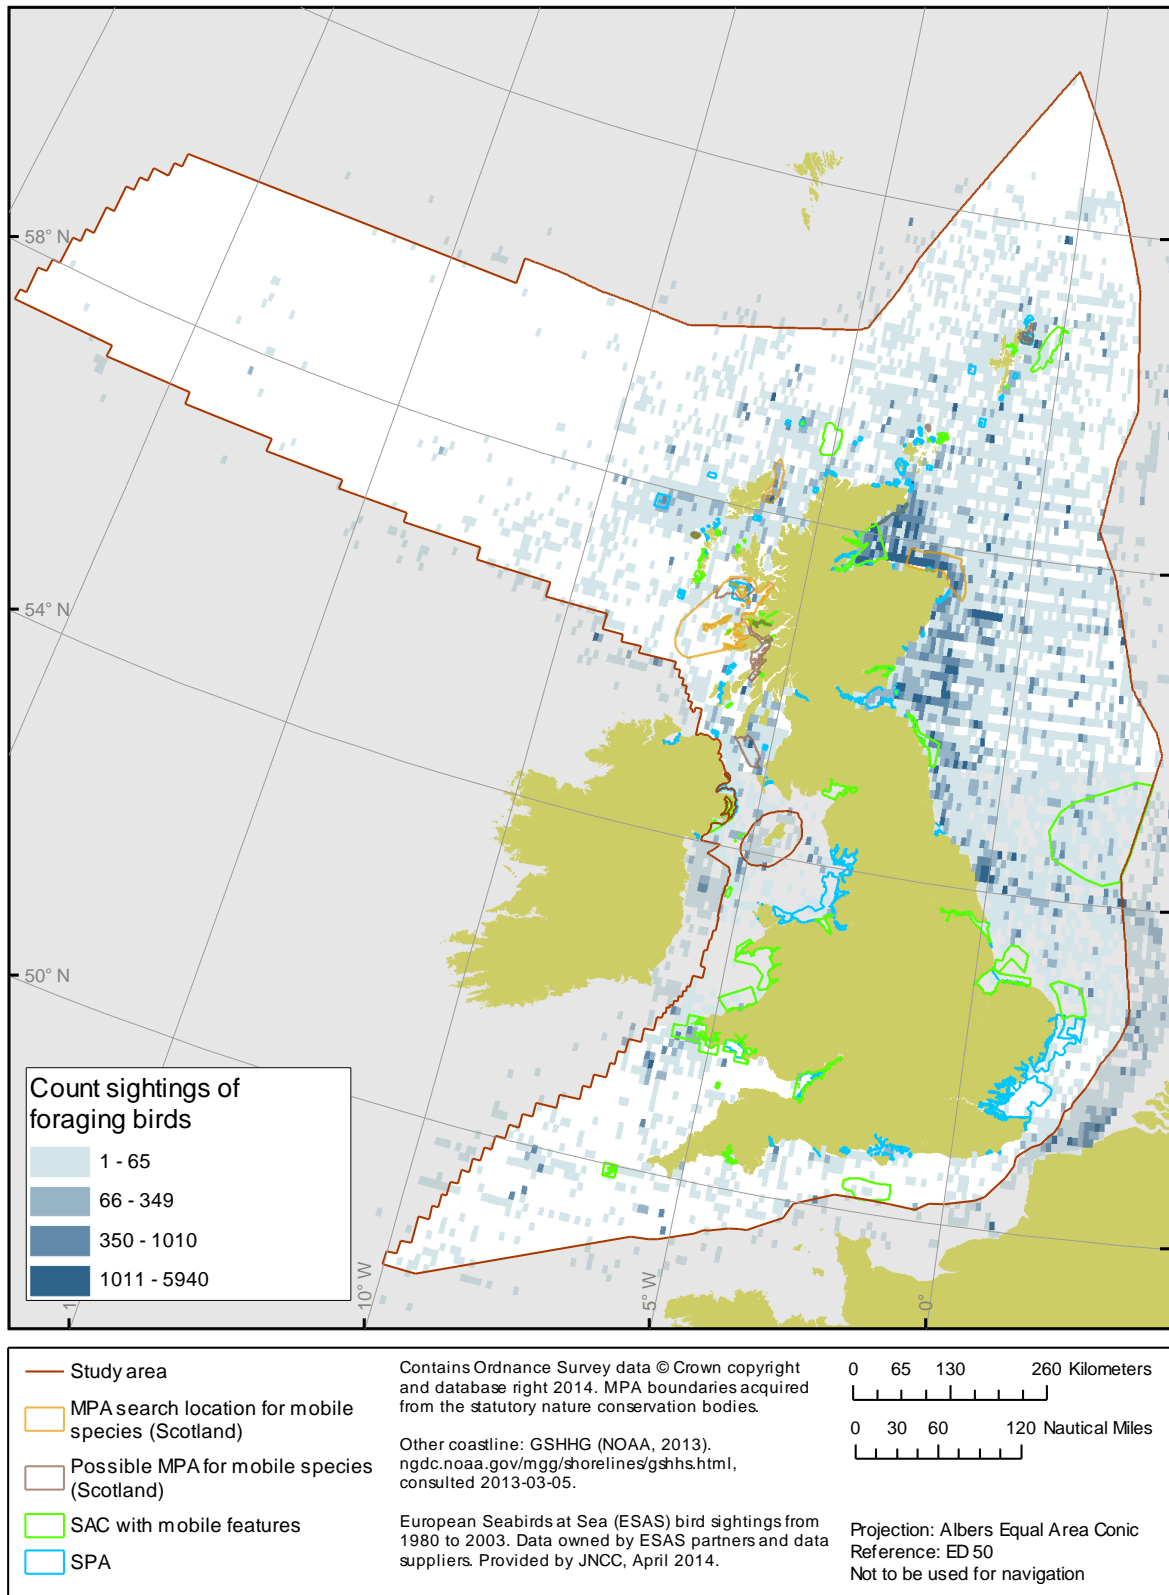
58° N

54° N

50° N

Count sightings of foraging birds

| | |
|---|---|
| | 1 - 65 |
| | 66 - 349 |
| | 350 - 1010 |
| | 1011 - 5940 |

1

10° W

5° W

0°

Study area

MPA search location for mobile species (Scotland)

Possible MPA for mobile species (Scotland)

SAC with mobile features

SPA

Contains Ordnance Survey data © Crown copyright and database right 2014. MPA boundaries acquired from the statutory nature conservation bodies.

Other coastline: GSHHG (NOAA, 2013). ngdc.noaa.gov/mgg/shorelines/gshhs.html, consulted 2013-03-05.

European Seabirds at Sea (ESAS) bird sightings from 1980 to 2003. Data owned by ESAS partners and data suppliers. Provided by JNCC, April 2014.

0 65 130 260 Kilometers

0 30 60 120 Nautical Miles

Projection: Albers Equal Area Conic
Reference: ED 50
Not to be used for navigation